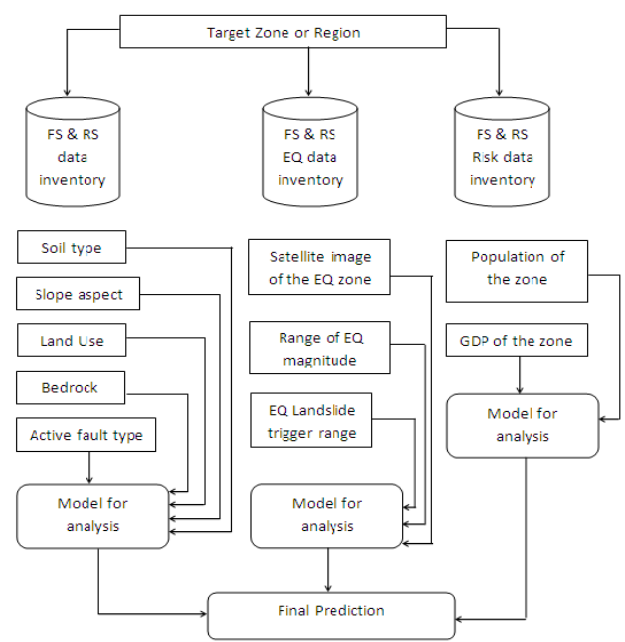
Target Zone or Region

FS & RS data inventory

FS & RS EQ data inventory

FS & RS Risk data inventory

Soil type

Slope aspect

Land Use

Bedrock

Active fault type

Model for analysis

Satellite image of the EQ zone

Range of EQ magnitude

EQ Landslide trigger range

Model for analysis

Population of the zone

GDP of the zone

Model for analysis

Final Prediction